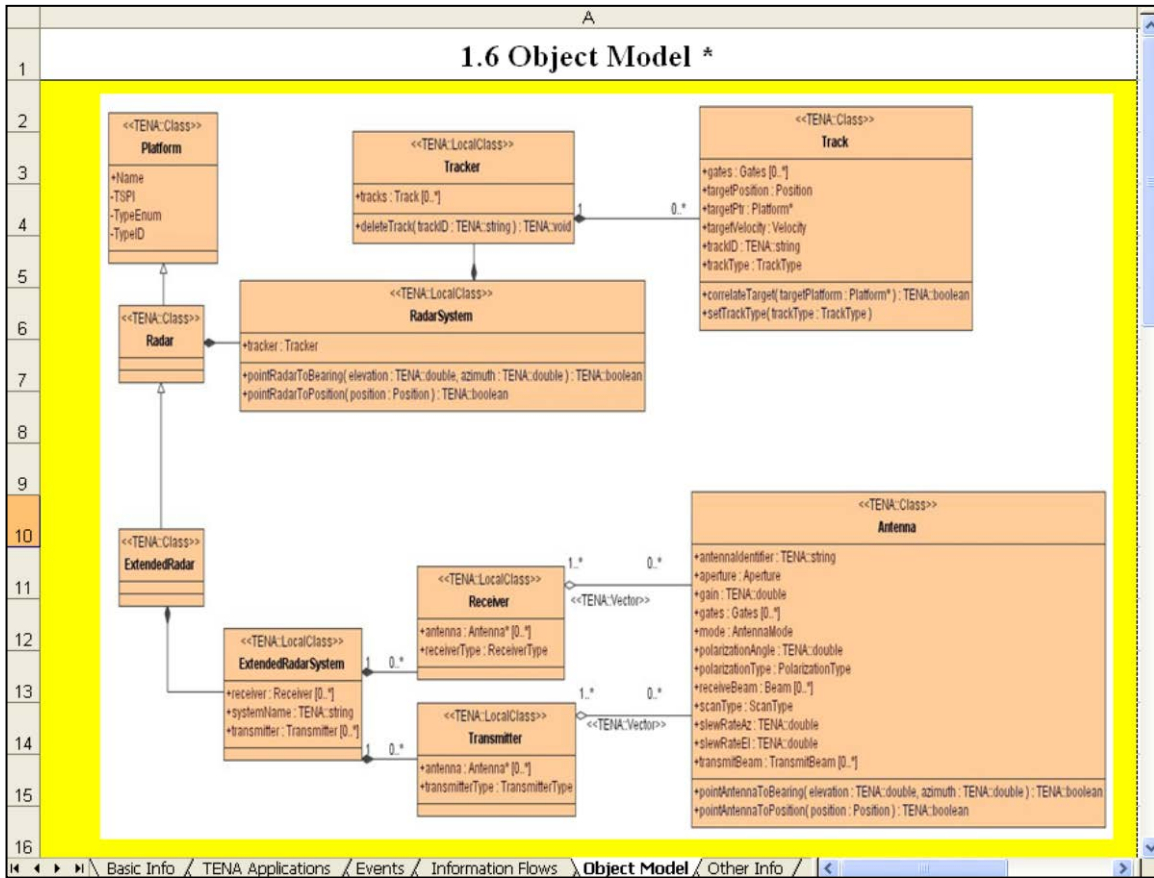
A

1

1.6 Object Model *

2
3
4
5
6
7
8
9
10
11
12
13
14
15
16

<<TENA::Class>>
Platform
+Name
-TSPI
-TypeEnum
-TypeID

<<TENA::LocalClass>>
Tracker
+tracks : Track [0..*]
+deleteTrack( trackID : TENA::string ) : TENA::void

1
0..*

<<TENA::Class>>
Track
+gates : Gates [0..*]
+targetPosition : Position
+targetPtr : Platform*
+targetVelocity : Velocity
+trackID : TENA::string
+trackType : TrackType
+correlateTarget( targetPlatform : Platform* ) : TENA::boolean
+setTrackType( trackType : TrackType )

<<TENA::Class>>
Radar

<<TENA::LocalClass>>
RadarSystem
+tracker : Tracker
+pointRadarToBearing( elevation : TENA::double, azimuth : TENA::double ) : TENA::boolean
+pointRadarToPosition( position : Position ) : TENA::boolean

<<TENA::Class>>
ExtendedRadar

<<TENA::LocalClass>>
ExtendedRadarSystem
+receiver : Receiver [0..*]
+systemName : TENA::string
+transmitter : Transmitter [0..*]

1
0..*
1
0..*

<<TENA::LocalClass>>
Receiver
+antenna : Antenna* [0..*]
+receiverType : ReceiverType

1..*
0..*
<<TENA::Vector>>

<<TENA::LocalClass>>
Transmitter
+antenna : Antenna* [0..*]
+transmitterType : TransmitterType

1..*
0..*
<<TENA::Vector>>

<<TENA::Class>>
Antenna
+antennaIdentifier : TENA::string
+aperture : Aperture
+gain : TENA::double
+gates : Gates [0..*]
+mode : AntennaMode
+polarizationAngle : TENA::double
+polarizationType : PolarizationType
+receiveBeam : Beam [0..*]
+scanType : ScanType
+slewRateAz : TENA::double
+slewRateEl : TENA::double
+transmitBeam : TransmitBeam [0..*]
+pointAntennaToBearing( elevation : TENA::double, azimuth : TENA::double ) : TENA::boolean
+pointAntennaToPosition( position : Position ) : TENA::boolean

Basic Info / TENA Applications / Events / Information Flows / Object Model / Other Info /